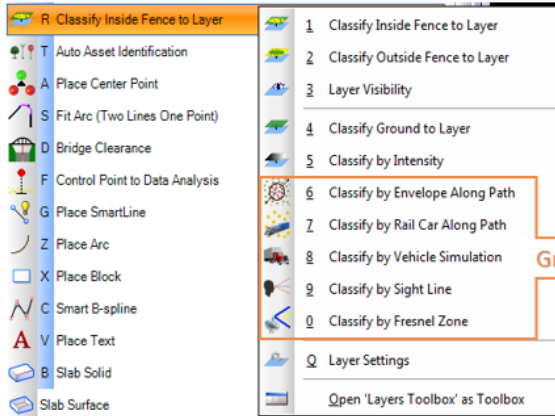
R Classify Inside Fence to Layer
T Auto Asset Identification
A Place Center Point
S Fit Arc (Two Lines One Point)
D Bridge Clearance
F Control Point to Data Analysis
G Place SmartLine
Z Place Arc
X Place Block
C Smart B-spline
V Place Text
B Slab Solid
Slab Surface

1 Classify Inside Fence to Layer
2 Classify Outside Fence to Layer
3 Layer Visibility
4 Classify Ground to Layer
5 Classify by Intensity
6 Classify by Envelope Along Path
7 Classify by Rail Car Along Path
8 Classify by Vehicle Simulation
9 Classify by Sight Line
0 Classify by Fresnel Zone
Q Layer Settings
Open 'Layers Toolbox' as Toolbox

Gr